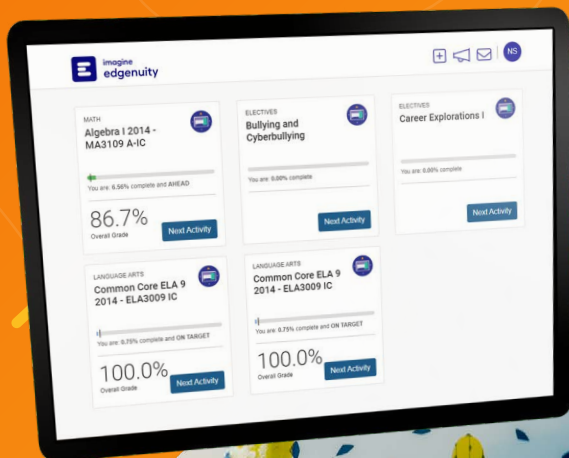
imagine
edgenuity

NS

MATH
Algebra I 2014 - MA3109 A-IC
You are: 6.56% complete and AHEAD
86.7%
Overall Grade
Next Activity

ELECTIVES
Bullying and Cyberbullying
You are: 0.00% complete
Next Activity

ELECTIVES
Career Explorations I
You are: 0.00% complete
Next Activity

LANGUAGE ARTS
Common Core ELA 9 2014 - ELA3009 IC
You are: 0.75% complete and ON TARGET
100.0%
Overall Grade
Next Activity

LANGUAGE ARTS
Common Core ELA 9 2014 - ELA3009 IC
You are: 0.75% complete and ON TARGET
100.0%
Overall Grade
Next Activity